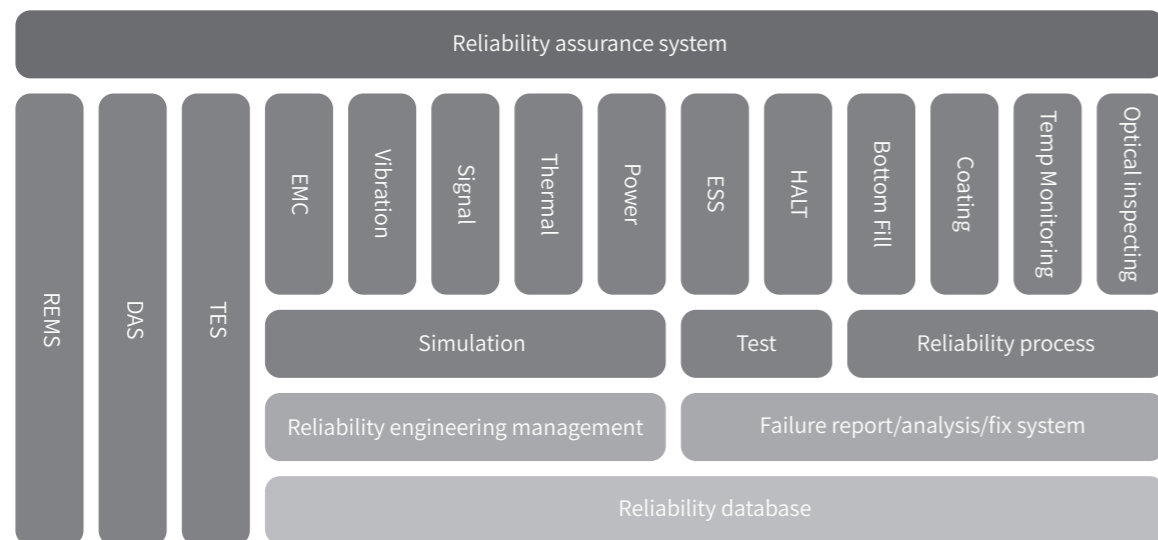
Reliability assurance system

REMS

DAS

TES

EMC

Vibration

Signal

Thermal

Power

ESS

HALT

Bottom Fill

Coating

Temp Monitoring

Optical inspecting

Simulation

Test

Reliability process

Reliability engineering management

Failure report/analysis/fix system

Reliability database